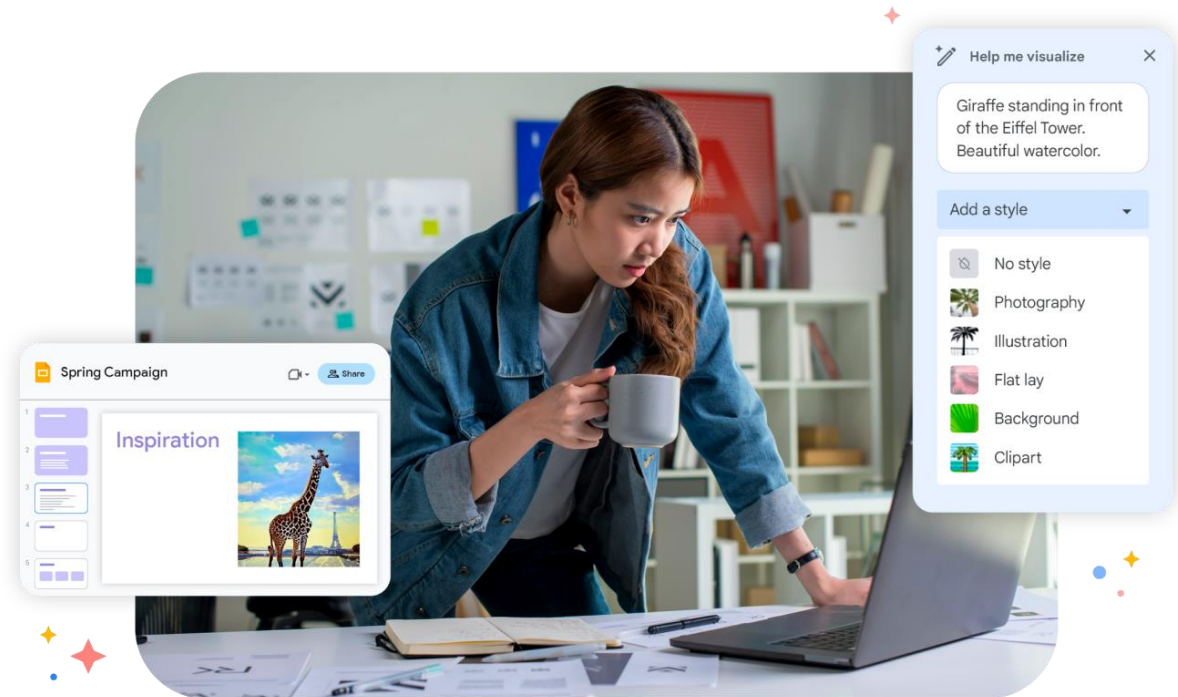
Help me visualize

Giraffe standing in front of the Eiffel Tower. Beautiful watercolor.

Add a style

No style
Photography
Illustration
Flat lay
Background
Clipart

Spring Campaign

Share

1
2
3
4
5

Inspiration